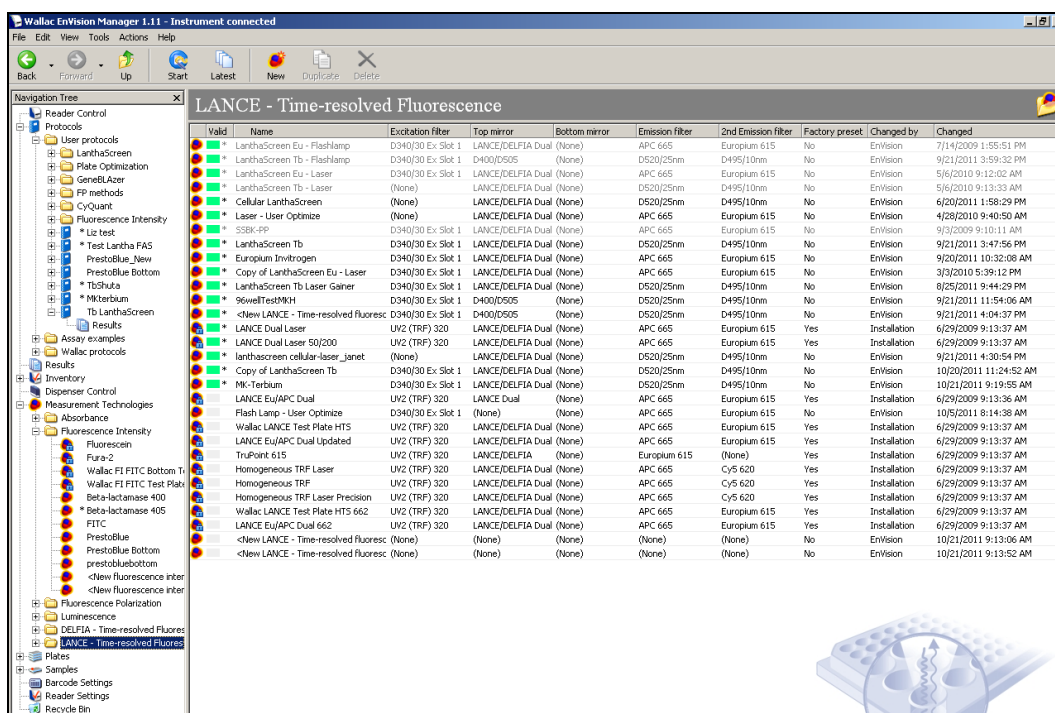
Wallac EnVision Manager 1.11 - Instrument connected

File Edit View Tools Actions Help

Back Forward Up Start Latest New Duplicate Delete

Navigation Tree

Reader Control
Protocols
User protocols
LanthaScreen
Plate Optimization
GeneBLAzer
FP methods
CyQuant
Fluorescence Intensity
* Liz test
* Test Lantha FAS
PrestoBlue_New
PrestoBlue Bottom
* TbShuta
* MKterbium
Tb LanthaScreen
Results
Assay examples
Wallac protocols
Results
Inventory
Dispenser Control
Measurement Technologies
Absorbance
Fluorescence Intensity
Fluorescein
Fura-2
Wallac FI FITC Bottom T
Wallac FI FITC Test Plate
Beta-lactamase 400
* Beta-lactamase 405
FITC
PrestoBlue
PrestoBlue Bottom
prestobluebottom
<New fluorescence inter
<New fluorescence inter
Fluorescence Polarization
Luminescence
DELFIA - Time-resolved Fluores
LANCE - Time-resolved Fluores
Plates
Samples
Barcode Settings
Reader Settings
Recycle Bin

LANCE - Time-resolved Fluorescence

| Valid | Name | Excitation filter | Top mirror | Bottom mirror | Emission filter | 2nd Emission filter | Factory preset | Changed by | Changed |
|---|---|---|---|---|---|---|---|---|---|
| * | LanthaScreen Eu - Flashlamp | D340/30 Ex Slot 1 | LANCE/DELFIA Dual | (None) | APC 665 | Europium 615 | No | EnVision | 7/14/2009 1:55:51 PM |
| * | LanthaScreen Tb - Flashlamp | D340/30 Ex Slot 1 | D400/D505 | (None) | D520/25nm | D495/10nm | No | EnVision | 9/21/2011 3:59:32 PM |
| * | LanthaScreen Eu - Laser | D340/30 Ex Slot 1 | LANCE/DELFIA Dual | (None) | APC 665 | Europium 615 | No | EnVision | 5/6/2010 9:12:02 AM |
| * | LanthaScreen Tb - Laser | (None) | LANCE/DELFIA Dual | (None) | D520/25nm | D495/10nm | No | EnVision | 5/6/2010 9:13:33 AM |
| * | Cellular LanthaScreen | (None) | LANCE/DELFIA Dual | (None) | D520/25nm | D495/10nm | No | EnVision | 6/20/2011 1:58:29 PM |
| * | Laser - User Optimize | (None) | LANCE/DELFIA Dual | (None) | APC 665 | Europium 615 | No | EnVision | 4/28/2010 9:40:50 AM |
| * | SSBK-PP | D340/30 Ex Slot 1 | LANCE/DELFIA Dual | (None) | APC 665 | Europium 615 | No | EnVision | 9/3/2009 9:10:11 AM |
| * | LanthaScreen Tb | D340/30 Ex Slot 1 | LANCE/DELFIA Dual | (None) | D520/25nm | D495/10nm | No | EnVision | 9/21/2011 3:47:56 PM |
| * | Europium Invitrogen | D340/30 Ex Slot 1 | LANCE/DELFIA Dual | (None) | APC 665 | Europium 615 | No | EnVision | 9/20/2011 10:32:08 AM |
| * | Copy of LanthaScreen Eu - Laser | D340/30 Ex Slot 1 | LANCE/DELFIA Dual | (None) | APC 665 | Europium 615 | No | EnVision | 3/3/2010 5:39:12 PM |
| * | LanthaScreen Tb Laser Gainer | D340/30 Ex Slot 1 | LANCE/DELFIA Dual | (None) | D520/25nm | D495/10nm | No | EnVision | 8/25/2011 9:44:29 PM |
| * | 96wellTestMKH | D340/30 Ex Slot 1 | D400/D505 | (None) | D520/25nm | D495/10nm | No | EnVision | 9/21/2011 11:54:06 AM |
| * | <New LANCE - Time-resolved fluoresc | D340/30 Ex Slot 1 | D400/D505 | (None) | D520/25nm | D495/10nm | No | EnVision | 9/21/2011 4:04:37 PM |
| * | LANCE Dual Laser | UV2 (TRF) 320 | LANCE/DELFIA Dual | (None) | APC 665 | Europium 615 | Yes | Installation | 6/29/2009 9:13:37 AM |
| * | LANCE Dual Laser 50/200 | UV2 (TRF) 320 | LANCE/DELFIA Dual | (None) | APC 665 | Europium 615 | Yes | Installation | 6/29/2009 9:13:37 AM |
| * | lanthascreen cellular-laser_janet | (None) | LANCE/DELFIA Dual | (None) | D520/25nm | D495/10nm | No | EnVision | 9/21/2011 4:30:54 PM |
| * | Copy of LanthaScreen Tb | D340/30 Ex Slot 1 | LANCE/DELFIA Dual | (None) | D520/25nm | D495/10nm | No | EnVision | 10/20/2011 11:24:52 AM |
| * | MK-Terbium | D340/30 Ex Slot 1 | LANCE/DELFIA Dual | (None) | D520/25nm | D495/10nm | No | EnVision | 10/21/2011 9:19:55 AM |
| | LANCE Eu/APC Dual | UV2 (TRF) 320 | LANCE Dual | (None) | APC 665 | Europium 615 | Yes | Installation | 6/29/2009 9:13:36 AM |
| | Flash Lamp - User Optimize | D340/30 Ex Slot 1 | (None) | (None) | APC 665 | Europium 615 | No | EnVision | 10/5/2011 8:14:38 AM |
| | Wallac LANCE Test Plate HTS | UV2 (TRF) 320 | LANCE/DELFIA Dual | (None) | APC 665 | Europium 615 | Yes | Installation | 6/29/2009 9:13:37 AM |
| | LANCE Eu/APC Dual Updated | UV2 (TRF) 320 | LANCE/DELFIA Dual | (None) | APC 665 | Europium 615 | Yes | Installation | 6/29/2009 9:13:37 AM |
| | TruPoint 615 | UV2 (TRF) 320 | LANCE/DELFIA | (None) | Europium 615 | (None) | Yes | Installation | 6/29/2009 9:13:37 AM |
| | Homogeneous TRF Laser | UV2 (TRF) 320 | LANCE/DELFIA Dual | (None) | APC 665 | Cy5 620 | Yes | Installation | 6/29/2009 9:13:37 AM |
| | Homogeneous TRF | UV2 (TRF) 320 | LANCE/DELFIA Dual | (None) | APC 665 | Cy5 620 | Yes | Installation | 6/29/2009 9:13:37 AM |
| | Homogeneous TRF Laser Precision | UV2 (TRF) 320 | LANCE/DELFIA Dual | (None) | APC 665 | Cy5 620 | Yes | Installation | 6/29/2009 9:13:37 AM |
| | Wallac LANCE Test Plate HTS 662 | UV2 (TRF) 320 | LANCE/DELFIA Dual | (None) | APC 665 | Europium 615 | Yes | Installation | 6/29/2009 9:13:37 AM |
| | LANCE Eu/APC Dual 662 | UV2 (TRF) 320 | LANCE/DELFIA Dual | (None) | APC 665 | Europium 615 | Yes | Installation | 6/29/2009 9:13:37 AM |
| | <New LANCE - Time-resolved fluoresc | (None) | (None) | (None) | (None) | (None) | No | EnVision | 10/21/2011 9:13:06 AM |
| | <New LANCE - Time-resolved fluoresc | (None) | (None) | (None) | (None) | (None) | No | EnVision | 10/21/2011 9:13:52 AM |